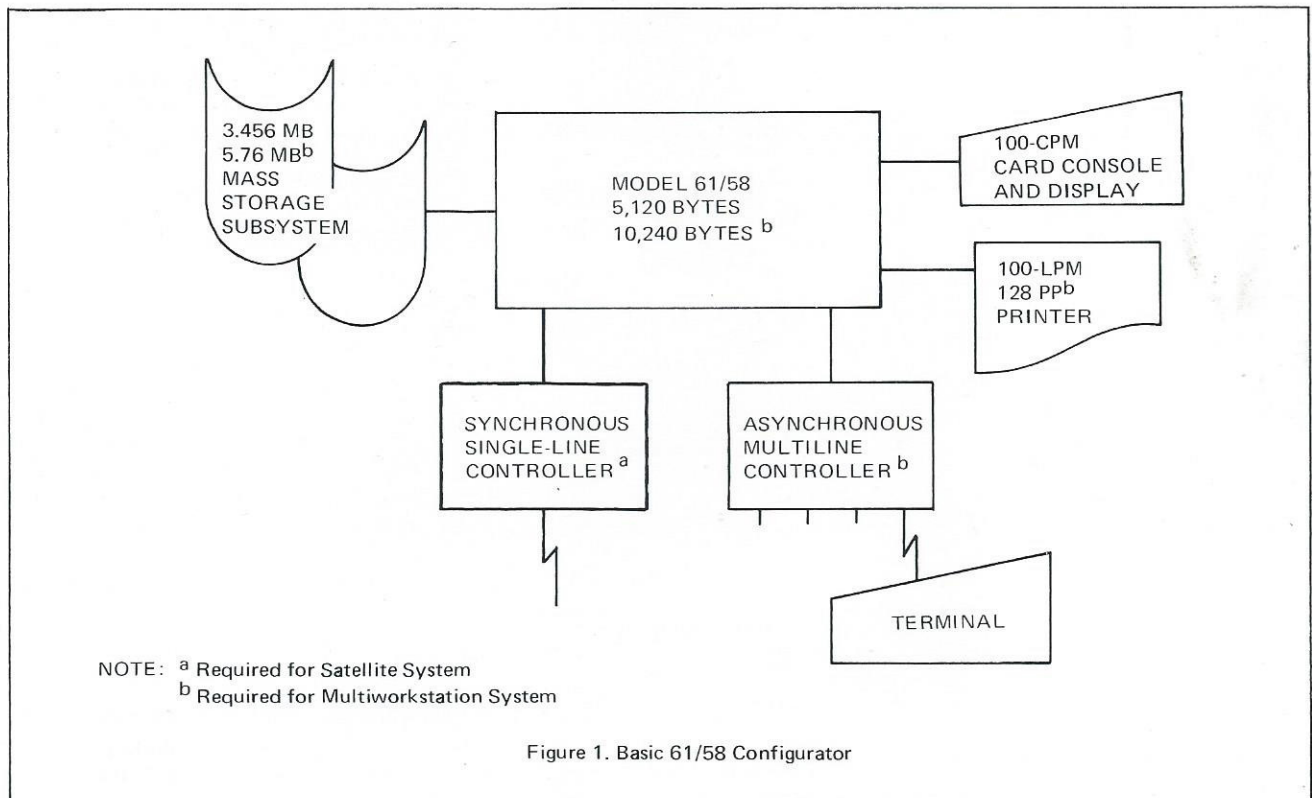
3.456 MB
5.76 MB$^b$
MASS
STORAGE
SUBSYSTEM

MODEL 61/58
5,120 BYTES
10,240 BYTES $^b$

100-CPM
CARD CONSOLE
AND DISPLAY

100-LPM
128 PP$^b$
PRINTER

SYNCHRONOUS
SINGLE-LINE
CONTROLLER $^a$

ASYNCHRONOUS
MULTILINE
CONTROLLER $^b$

TERMINAL

NOTE: $^a$ Required for Satellite System
$^b$ Required for Multiworkstation System

Figure 1. Basic 61/58 Configurator